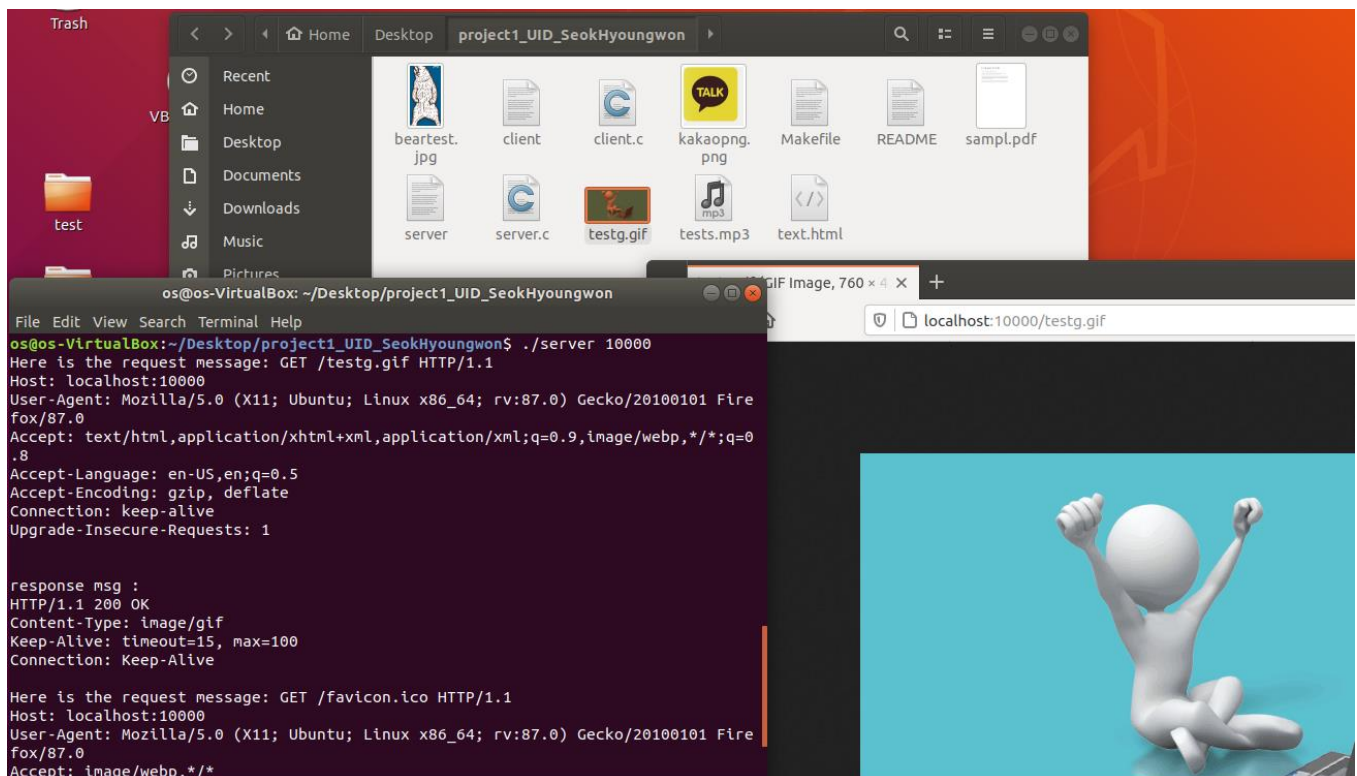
Trash

VB

test

Home Desktop project1_UID_SeokHyoungwon

Recent
Home
Desktop
Documents
Downloads
Music
Pictures

beartest.jpg
client
client.c
kakaopng.png
Makefile
README
sampl.pdf
server
server.c
testg.gif
tests.mp3
text.html

TALK

mp3

GIF Image, 760 × 4

localhost:10000/testg.gif

os@os-VirtualBox: ~/Desktop/project1_UID_SeokHyoungwon

File Edit View Search Terminal Help
os@os-VirtualBox:~/Desktop/project1_UID_SeokHyoungwon$ ./server 10000
Here is the request message: GET /testg.gif HTTP/1.1
Host: localhost:10000
User-Agent: Mozilla/5.0 (X11; Ubuntu; Linux x86_64; rv:87.0) Gecko/20100101 Firefox/87.0
Accept: text/html,application/xhtml+xml,application/xml;q=0.9,image/webp,*/*;q=0.8
Accept-Language: en-US,en;q=0.5
Accept-Encoding: gzip, deflate
Connection: keep-alive
Upgrade-Insecure-Requests: 1


response msg :
HTTP/1.1 200 OK
Content-Type: image/gif
Keep-Alive: timeout=15, max=100
Connection: Keep-Alive

Here is the request message: GET /favicon.ico HTTP/1.1
Host: localhost:10000
User-Agent: Mozilla/5.0 (X11; Ubuntu; Linux x86_64; rv:87.0) Gecko/20100101 Firefox/87.0
Accept: image/webp,*/*